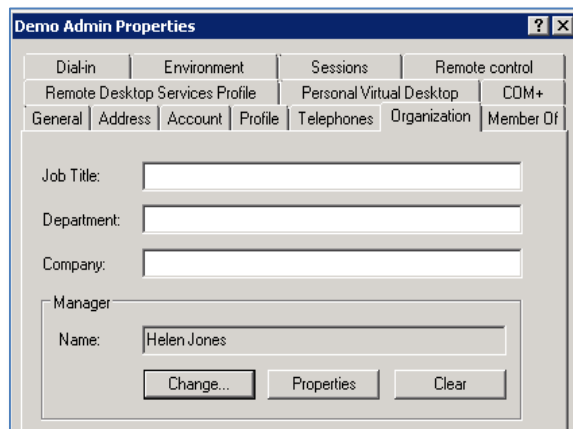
Demo Admin Properties

?

X

Dial-in | Environment | Sessions | Remote control

Remote Desktop Services Profile | Personal Virtual Desktop | COM+

General | Address | Account | Profile | Telephones | Organization | Member Of

Job Title:

Department:

Company:

Manager

Name: Helen Jones

Change... Properties Clear